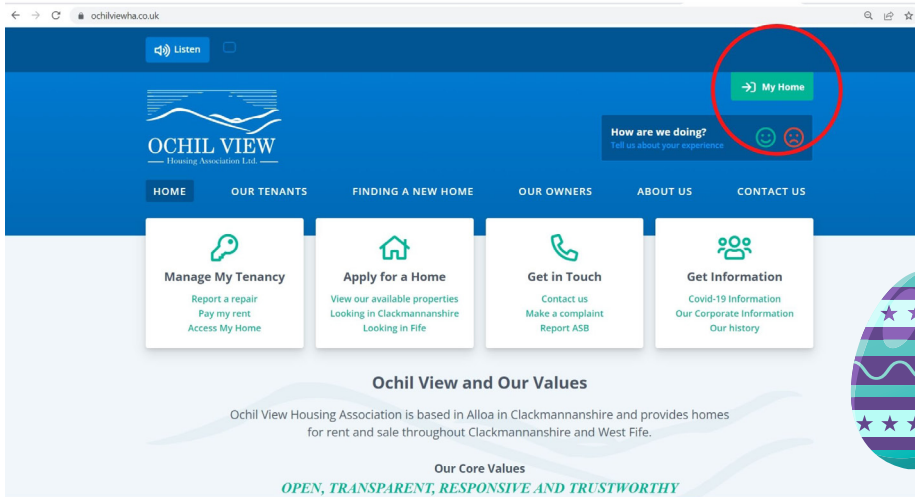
ochilviewha.co.uk

Listen

My Home

OCHIL VIEW
Housing Association Ltd.

How are we doing?
Tell us about your experience

HOME OUR TENANTS FINDING A NEW HOME OUR OWNERS ABOUT US CONTACT US

Manage My Tenancy
Report a repair
Pay my rent
Access My Home

Apply for a Home
View our available properties
Looking in Clackmannanshire
Looking in Fife

Get in Touch
Contact us
Make a complaint
Report ASB

Get Information
Covid-19 Information
Our Corporate Information
Our history

Ochil View and Our Values

Ochil View Housing Association is based in Alloa in Clackmannanshire and provides homes for rent and sale throughout Clackmannanshire and West Fife.

Our Core Values
OPEN, TRANSPARENT, RESPONSIVE AND TRUSTWORTHY